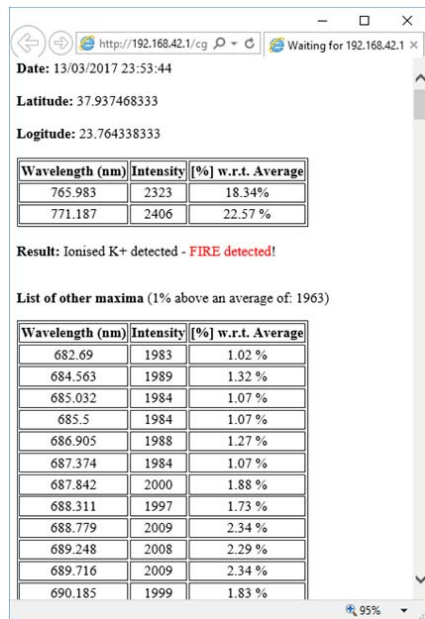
http://192.168.42.1/cg
Waiting for 192.168.42.1

Date: 13/03/2017 23:53:44

Latitude: 37.937468333

Logitude: 23.764338333

| Wavelength (nm) | Intensity | [%] w.r.t. Average |
|---|---|---|
| 765.983 | 2323 | 18.34% |
| 771.187 | 2406 | 22.57 % |

Result: Ionised K+ detected - FIRE detected!

List of other maxima (1% above an average of: 1963)

| Wavelength (nm) | Intensity | [%] w.r.t. Average |
|---|---|---|
| 682.69 | 1983 | 1.02 % |
| 684.563 | 1989 | 1.32 % |
| 685.032 | 1984 | 1.07 % |
| 685.5 | 1984 | 1.07 % |
| 686.905 | 1988 | 1.27 % |
| 687.374 | 1984 | 1.07 % |
| 687.842 | 2000 | 1.88 % |
| 688.311 | 1997 | 1.73 % |
| 688.779 | 2009 | 2.34 % |
| 689.248 | 2008 | 2.29 % |
| 689.716 | 2009 | 2.34 % |
| 690.185 | 1999 | 1.83 % |

95%